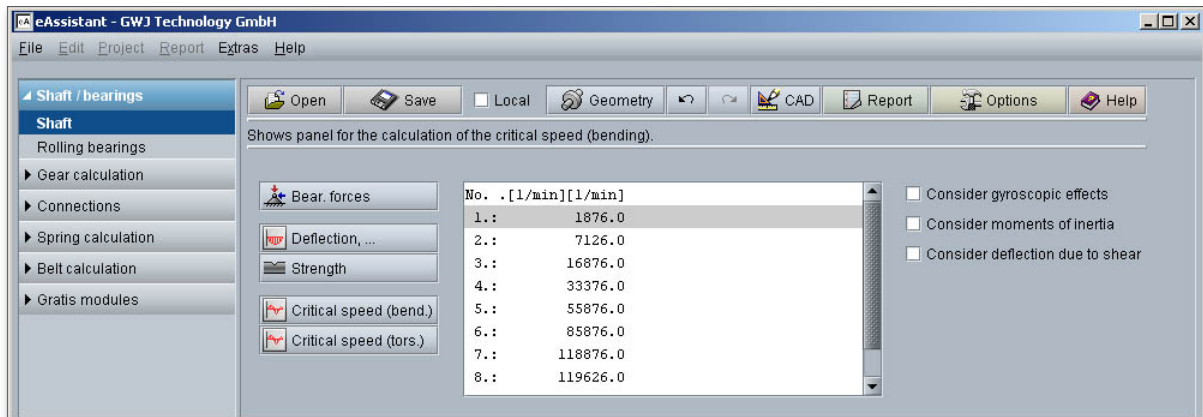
eA eAssistant - GWJ Technology GmbH

File Edit Project Report Extras Help

Shaft / bearings
Shaft
Rolling bearings
Gear calculation
Connections
Spring calculation
Belt calculation
Gratis modules

Open Save Local Geometry CAD Report Options Help

Shows panel for the calculation of the critical speed (bending).

Bear. forces
Deflection, ...
Strength
Critical speed (bend.)
Critical speed (tors.)

| No. | .[1/min][1/min] |
|---|---|
| 1.: | 1876.0 |
| 2.: | 7126.0 |
| 3.: | 16876.0 |
| 4.: | 33376.0 |
| 5.: | 55876.0 |
| 6.: | 85876.0 |
| 7.: | 118876.0 |
| 8.: | 119626.0 |

Consider gyroscopic effects
Consider moments of inertia
Consider deflection due to shear